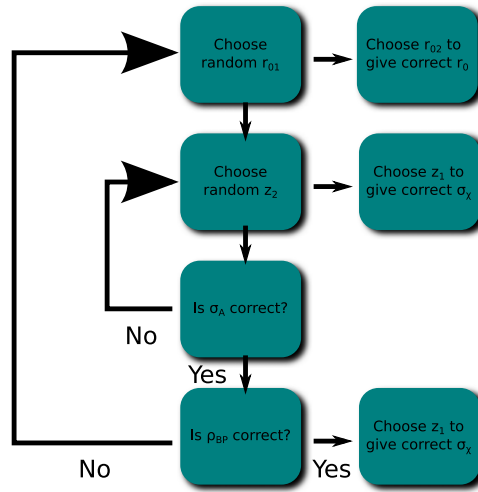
Choose random $r_{01}$

Choose $r_{02}$ to give correct $r_0$

Choose random $z_2$

Choose $z_1$ to give correct $\sigma_\chi$

Is $\sigma_A$ correct?

No

Yes

Is $\rho_{BP}$ correct?

Choose $z_1$ to give correct $\sigma_\chi$

No

Yes